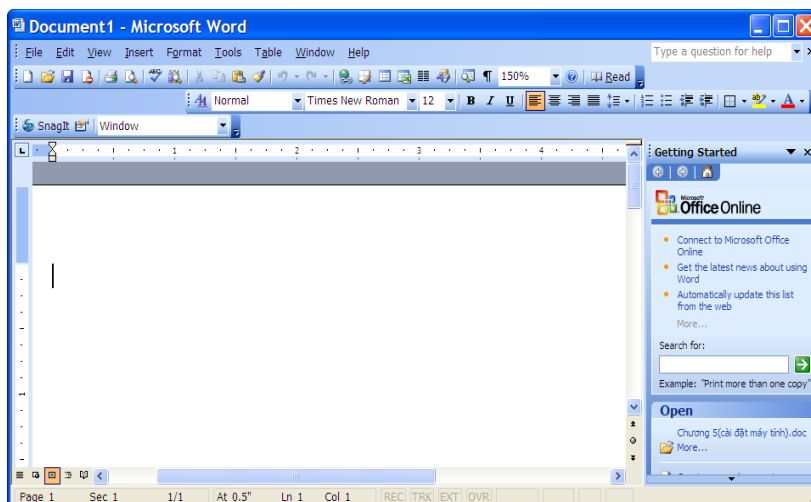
Document1 - Microsoft Word

File Edit View Insert Format Tools Table Window Help

Type a question for help

150% Read

Normal Times New Roman 12 B I U

SnagIt Window

Getting Started

Microsoft Office Online

Connect to Microsoft Office Online

Get the latest news about using Word

Automatically update this list from the web

More...

Search for:

Example: "Print more than one copy"

Open

Chuong 5(cài đặt máy tính).doc

More...

Page 1 Sec 1 1/1 At 0.5" Ln 1 Col 1 REC TRK EXT OVR